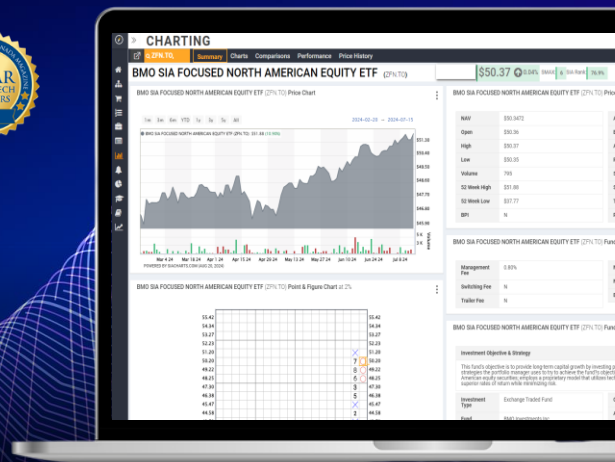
AR

CHARTING

ZFN.TO

Summary Charts Comparisons Performance Price History

BMO SIA FOCUSED NORTH AMERICAN EQUITY ETF (ZFN.TO)

$50.37 0.04%

BMO SIA FOCUSED NORTH AMERICAN EQUITY ETF (ZFN.TO) Price Chart

1m 6m YTD 1y 3y 5y All

2024-02-20 – 2024-07-15

BMO SIA FOCUSED NORTH AMERICAN EQUITY ETF (ZFN.TO) · $51.36 (15.68%)

$51.30

$48.50

$46.50

Mar 18 24 Apr 1 24 Apr 15 24 Apr 29 24 May 13 24 May 27 24 Jun 10 24 Jun 24 24 Jul 8 24

POWERED BY DACHARTS.COM

| NAV | $50.3472 |
|---|---|
| Open | $50.36 |
| High | $50.37 |
| Low | $50.35 |
| Volume | 795 |
| 52 Week High | $51.88 |
| 52 Week Low | $37.77 |
| BPI | N |

BMO SIA FOCUSED NORTH AMERICAN EQUITY ETF (ZFN.TO) Point & Figure Chart at 2%

55.42 54.34 53.27 52.23 51.20 50.20 49.22 48.25 47.31 46.38 45.47 44.58

7 8 6 5 4 3 2

BMO SIA FOCUSED NORTH AMERICAN EQUITY ETF (ZFN.TO) Fund

| Management Fee | 0.80% |
|---|---|
| Switching Fee | N |
| Trailer Fee | N |

BMO SIA FOCUSED NORTH AMERICAN EQUITY ETF (ZFN.TO)

Investment Objective & Strategy

This fund's objective is to provide long term capital growth by investing primarily in ... strategies the portfolio manager uses to try to achieve the fund's objective ... American equity securities, employs a proprietary model that utilizes technical ... superior rates of return while minimizing risk.

| Investment Type | Exchange Traded Fund |
|---|---|
| Fund | BMO Investments Inc. |